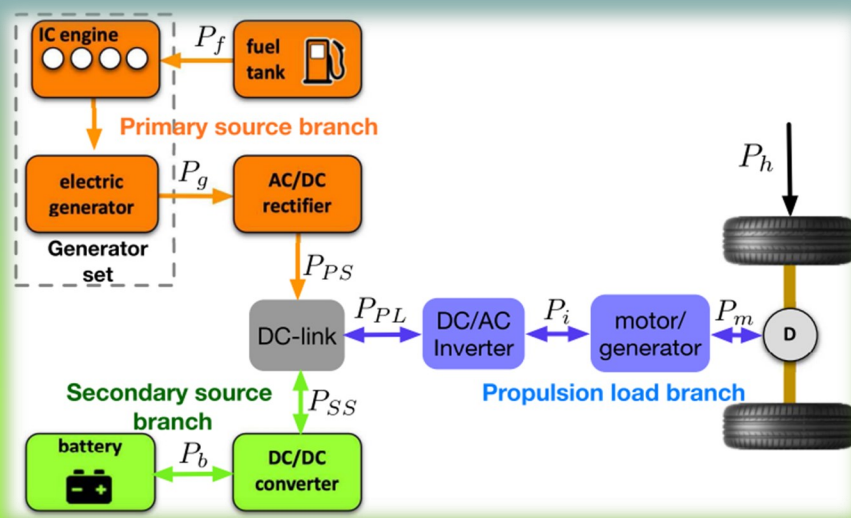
IC engine

$P_f$

fuel tank

Primary source branch

electric generator

$P_g$

AC/DC rectifier

$P_h$

Generator set

$P_{PS}$

DC-link

$P_{PL}$

DC/AC Inverter

$P_i$

motor/ generator

$P_m$

D

Secondary source branch

$P_{SS}$

Propulsion load branch

battery

$P_b$

DC/DC converter